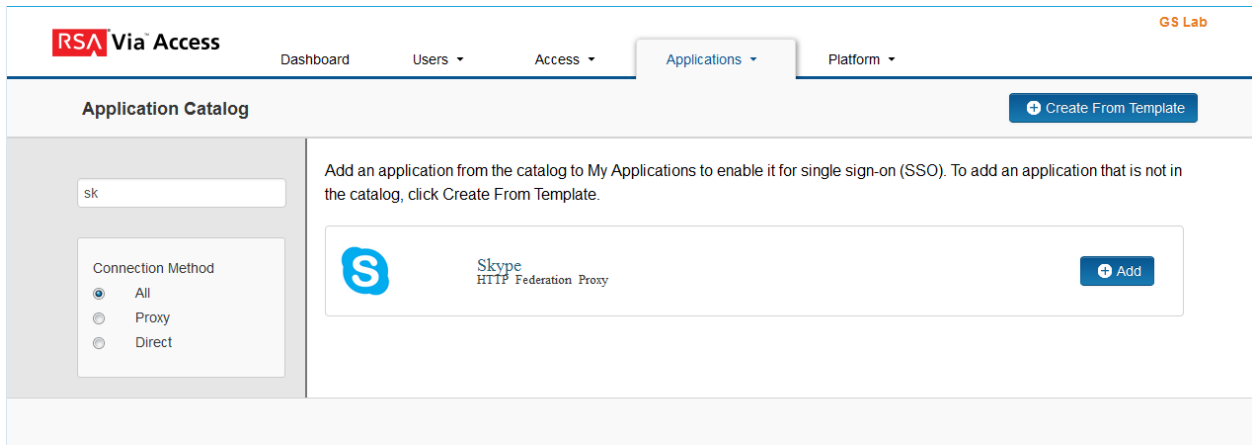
RSA Via Access

GS Lab

Dashboard Users ▾ Access ▾ Applications ▾ Platform ▾

Application Catalog

Create From Template

sk

Connection Method
All
Proxy
Direct

Add an application from the catalog to My Applications to enable it for single sign-on (SSO). To add an application that is not in the catalog, click Create From Template.

Skype
HTTP Federation Proxy

Add